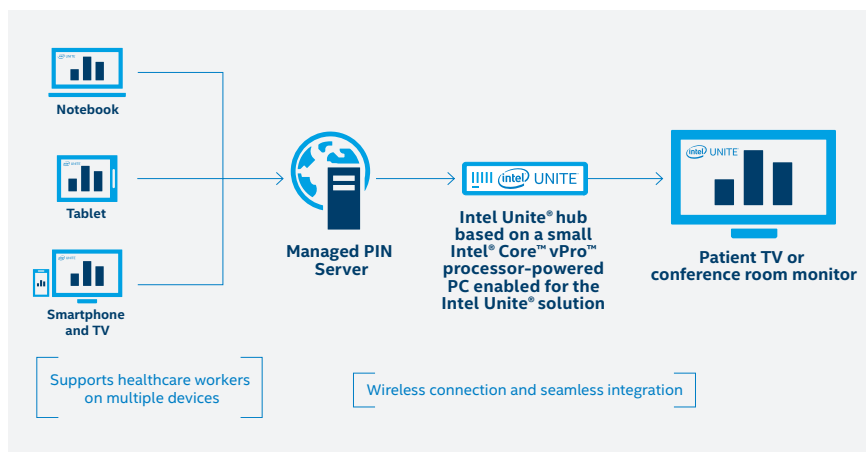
intel UNITE

Notebook

intel UNITE

Tablet

intel UNITE

Smartphone and TV

Managed PIN Server

intel UNITE

Intel Unite® hub based on a small Intel® Core™ vPro™ processor-powered PC enabled for the Intel Unite® solution

intel UNITE

Patient TV or conference room monitor

Supports healthcare workers on multiple devices

Wireless connection and seamless integration